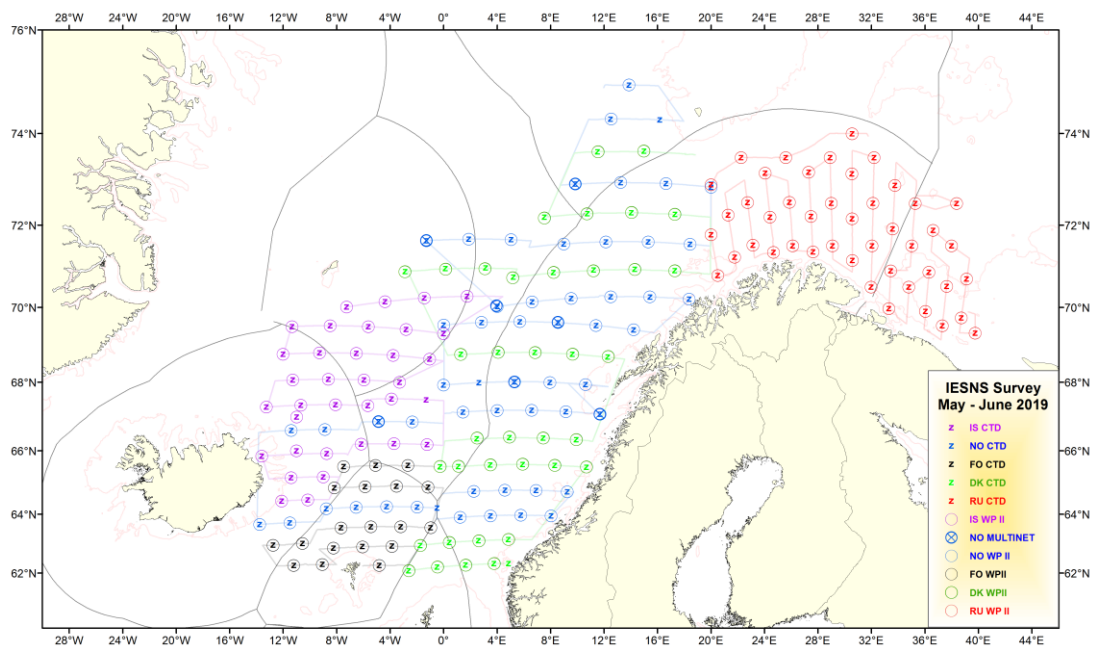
28°W 24°W 20°W 16°W 12°W 8°W 4°W 0° 4°E 8°E 12°E 16°E 20°E 24°E 28°E 32°E 36°E 40°E 44°E

76°N
74°N
72°N
70°N
68°N
66°N
64°N
62°N

74°N
72°N
70°N
68°N
66°N
64°N
62°N

IESNS Survey
May - June 2019

z IS CTD
z NO CTD
z FO CTD
z DK CTD
z RU CTD
IS WP II
NO MULTINET
NO WP II
FO WPII
DK WPII
RU WP II

28°W 24°W 20°W 16°W 12°W 8°W 4°W 0° 4°E 8°E 12°E 16°E 20°E 24°E 28°E 32°E 36°E 40°E 44°E